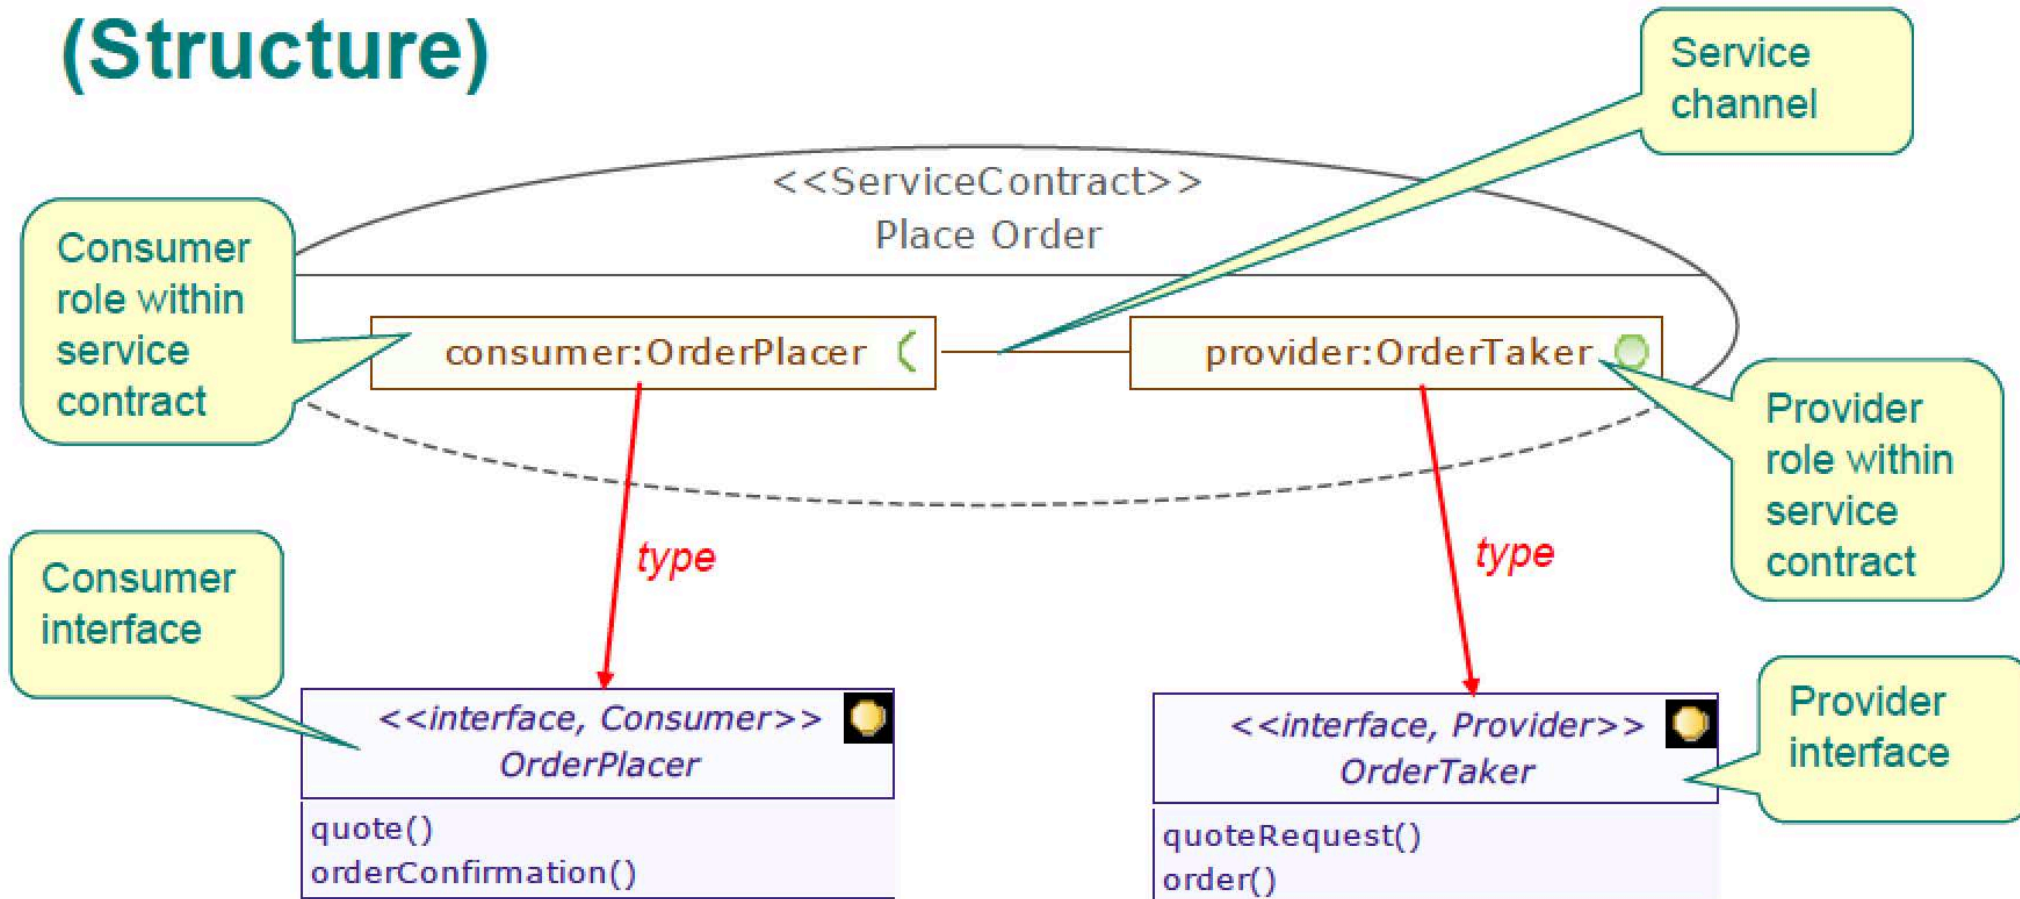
(Structure)

Service channel

<<ServiceContract>>
Place Order

Consumer role within service contract

consumer:OrderPlacer

provider:OrderTaker

Provider role within service contract

type

type

Consumer interface

<<interface, Consumer>>
OrderPlacer

quote()
orderConfirmation()

<<interface, Provider>>
OrderTaker

quoteRequest()
order()

Provider interface